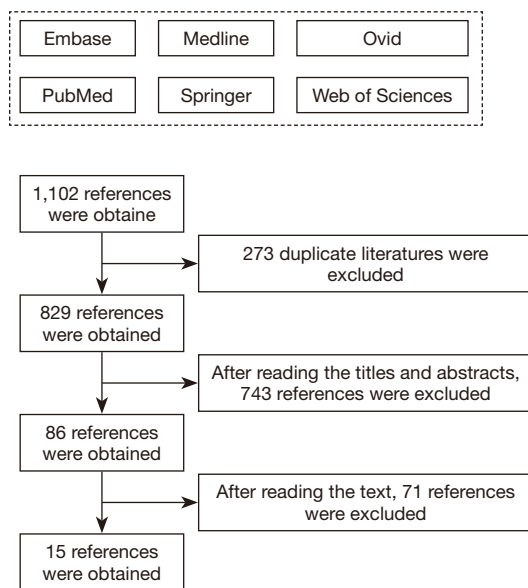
Embase

Medline

Ovid

PubMed

Springer

Web of Sciences

1,102 references were obtaine

273 duplicate literatures were excluded

829 references were obtained

After reading the titles and abstracts, 743 references were excluded

86 references were obtained

After reading the text, 71 references were excluded

15 references were obtained